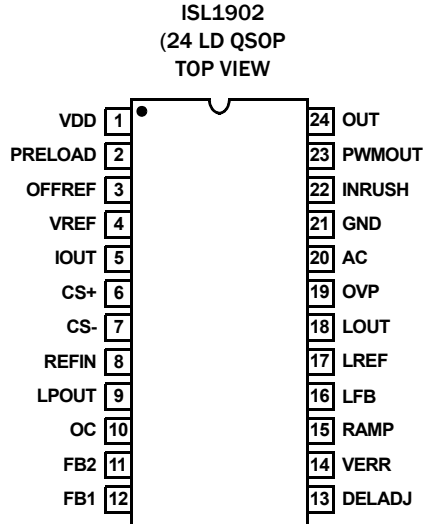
ISL1902
(24 LD QSOP
TOP VIEW

VDD 1
PRELOAD 2
OFFREF 3
VREF 4
IOUT 5
CS+ 6
CS- 7
REFIN 8
LPOUT 9
OC 10
FB2 11
FB1 12

24 OUT
23 PWMOUT
22 INRUSH
21 GND
20 AC
19 OVP
18 LOUT
17 LREF
16 LFB
15 RAMP
14 VERR
13 DELADJ